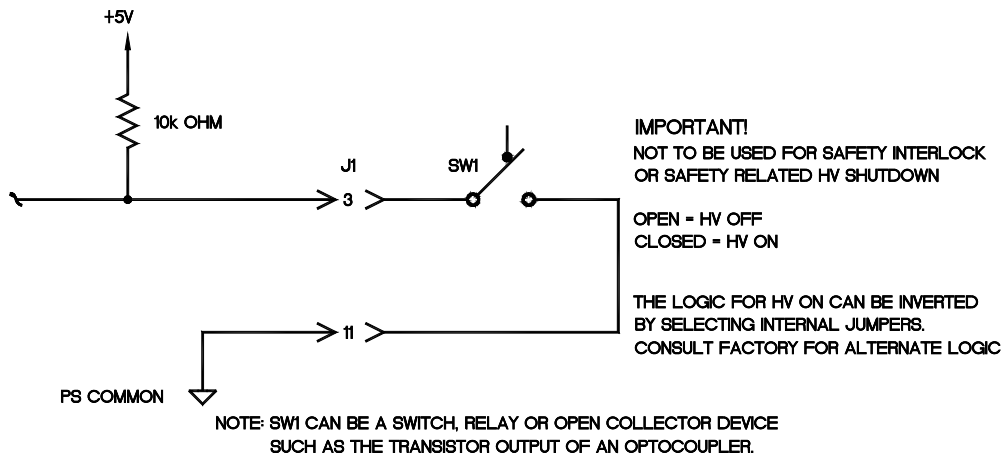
+5V

10k OHM

J1

SW1

3

11

PS COMMON

IMPORTANT!
NOT TO BE USED FOR SAFETY INTERLOCK OR SAFETY RELATED HV SHUTDOWN

OPEN = HV OFF
CLOSED = HV ON

THE LOGIC FOR HV ON CAN BE INVERTED BY SELECTING INTERNAL JUMPERS. CONSULT FACTORY FOR ALTERNATE LOGIC

NOTE: SW1 CAN BE A SWITCH, RELAY OR OPEN COLLECTOR DEVICE SUCH AS THE TRANSISTOR OUTPUT OF AN OPTOCOUPLER.